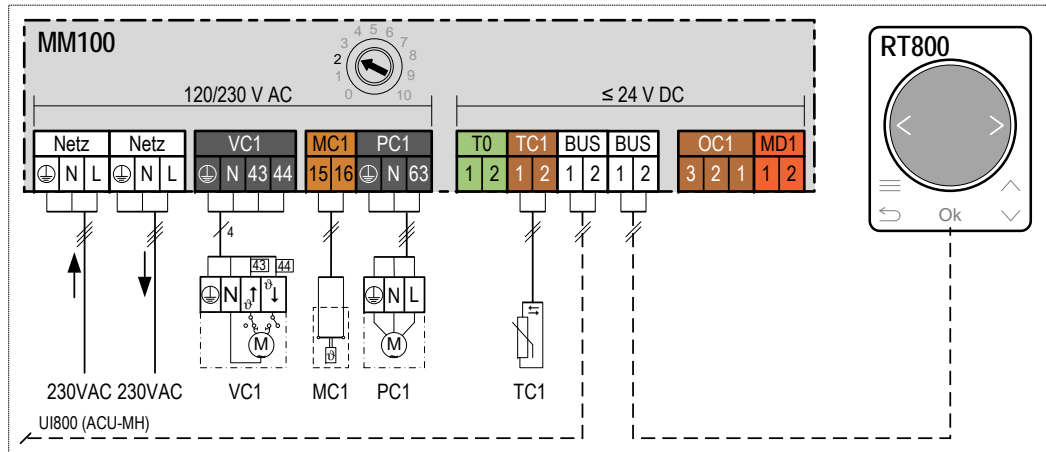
MM100

2 3 4 5 6 7 8 9 10 0 1

120/230 V AC

≤ 24 V DC

| Netz | | | Netz | | | VC1 | | | | MC1 | | PC1 | | | T0 | | TC1 | | BUS | | BUS | | OC1 | | | MD1 | |
|---|---|---|---|---|---|---|---|---|---|---|---|---|---|---|---|---|---|---|---|---|---|---|---|---|---|---|---|
| ⏚ | N | L | ⏚ | N | L | ⏚ | N | 43 | 44 | 15 | 16 | ⏚ | N | 63 | 1 | 2 | 1 | 2 | 1 | 2 | 1 | 2 | 3 | 2 | 1 | 1 | 2 |

4

43 44

⏚ N ϑ ϑ

M

ϑ

⏚ N L

M

230VAC 230VAC VC1 MC1 PC1 TC1

UI800 (ACU-MH)

RT800

Ok